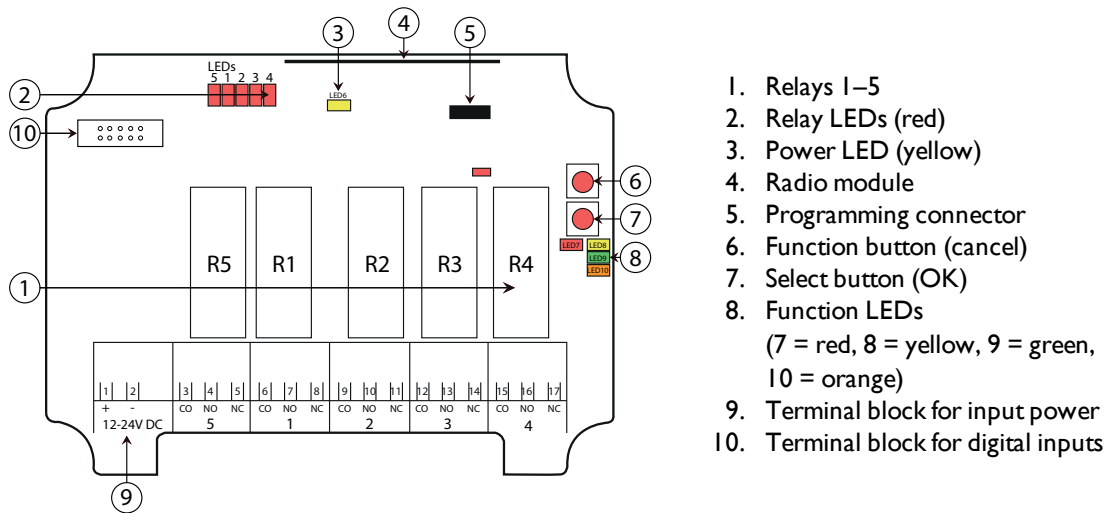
3
4
5
LEDs
5 1 2 3 4
2
LED6
10
6
7
LED7 LED8
LED9 8
LED10
R5 R1 R2 R3 R4
1
1 2 3 4 5 6 7 8 9 10 11 12 13 14 15 16 17
+ - CO NO NC CO NO NC CO NO NC CO NO NC CO NO NC
12-24V DC 5 1 2 3 4
9

1. Relays 1–5
2. Relay LEDs (red)
3. Power LED (yellow)
4. Radio module
5. Programming connector
6. Function button (cancel)
7. Select button (OK)
8. Function LEDs (7 = red, 8 = yellow, 9 = green, 10 = orange)
9. Terminal block for input power
10. Terminal block for digital inputs